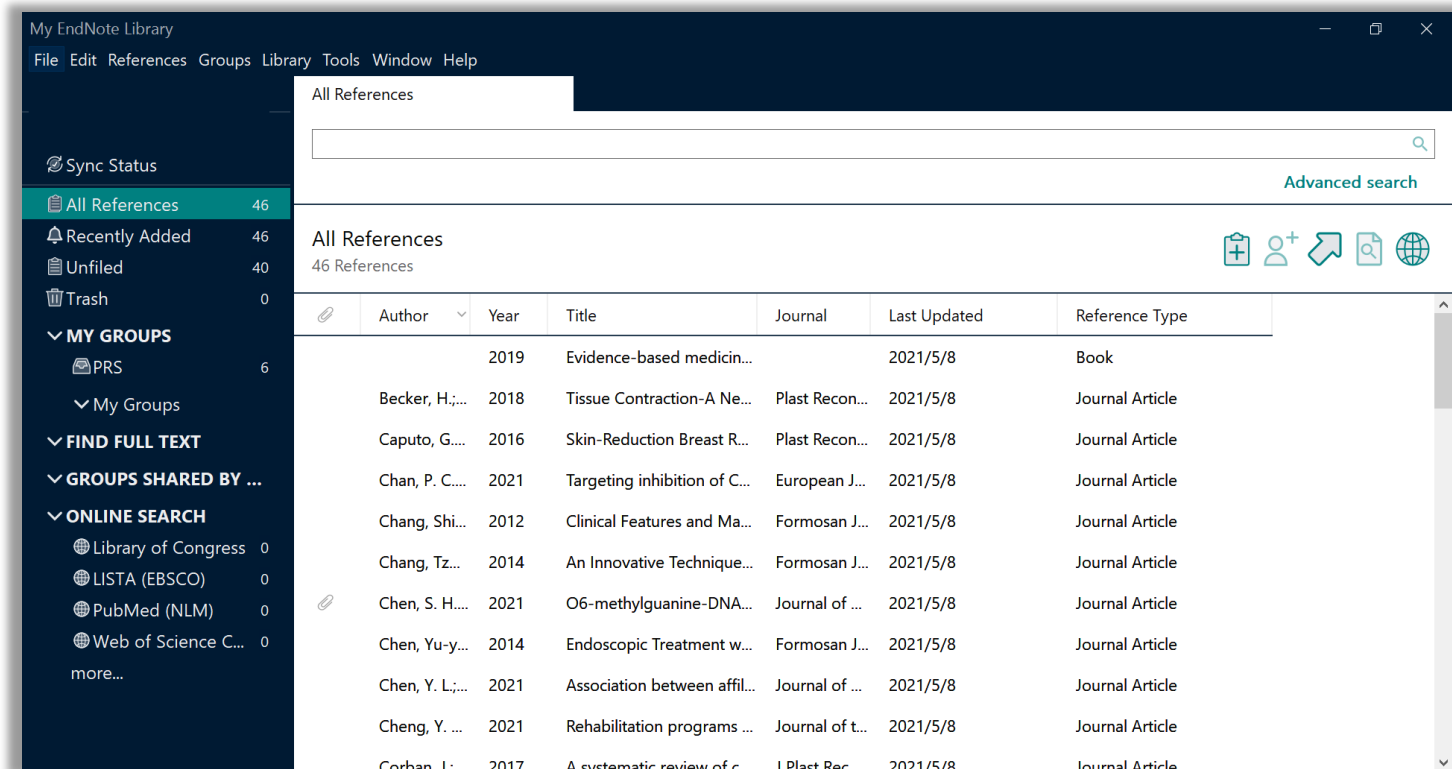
My EndNote Library

File Edit References Groups Library Tools Window Help

Sync Status
All References 46
Recently Added 46
Unfiled 40
Trash 0
MY GROUPS
PRS 6
My Groups
FIND FULL TEXT
GROUPS SHARED BY ...
ONLINE SEARCH
Library of Congress 0
LISTA (EBSCO) 0
PubMed (NLM) 0
Web of Science C... 0
more...

All References

Advanced search

All References
46 References

| | Author | Year | Title | Journal | Last Updated | Reference Type |
|---|---|---|---|---|---|---|
| | | 2019 | Evidence-based medicin... | | 2021/5/8 | Book |
| | Becker, H.;... | 2018 | Tissue Contraction-A Ne... | Plast Recon... | 2021/5/8 | Journal Article |
| | Caputo, G.... | 2016 | Skin-Reduction Breast R... | Plast Recon... | 2021/5/8 | Journal Article |
| | Chan, P. C.... | 2021 | Targeting inhibition of C... | European J... | 2021/5/8 | Journal Article |
| | Chang, Shi... | 2012 | Clinical Features and Ma... | Formosan J... | 2021/5/8 | Journal Article |
| | Chang, Tz... | 2014 | An Innovative Technique... | Formosan J... | 2021/5/8 | Journal Article |
| | Chen, S. H.... | 2021 | O6-methylguanine-DNA... | Journal of ... | 2021/5/8 | Journal Article |
| | Chen, Yu-y... | 2014 | Endoscopic Treatment w... | Formosan J... | 2021/5/8 | Journal Article |
| | Chen, Y. L.;... | 2021 | Association between affil... | Journal of ... | 2021/5/8 | Journal Article |
| | Cheng, Y. ... | 2021 | Rehabilitation programs ... | Journal of t... | 2021/5/8 | Journal Article |
| | Corban, J.;... | 2017 | A systematic review of c... | J Plast Rec... | 2021/5/8 | Journal Article |